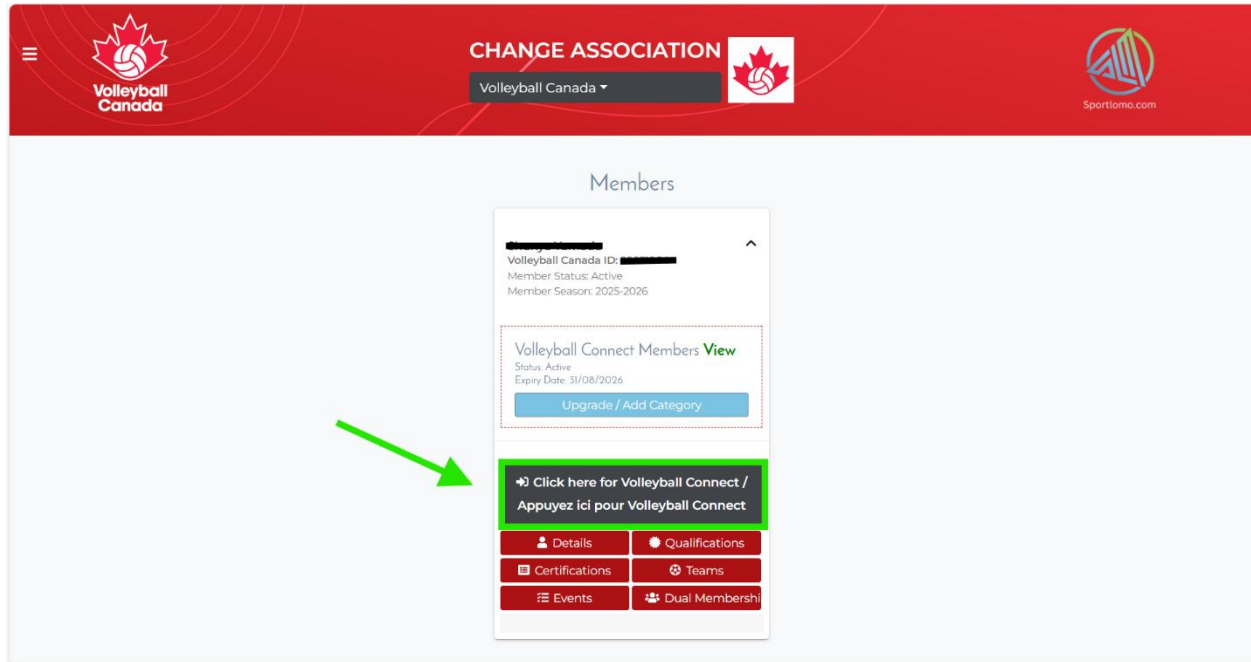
Volleyball Canada

CHANGE ASSOCIATION

Volleyball Canada

Sportlomo.com

Members

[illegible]
Volleyball Canada ID: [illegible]
Member Status: Active
Member Season: 2025-2026

Volleyball Connect Members View
Status: Active
Expiry Date: 31/08/2026

Upgrade / Add Category

Click here for Volleyball Connect / Appuyez ici pour Volleyball Connect

Details
Qualifications
Certifications
Teams
Events
Dual Membershi